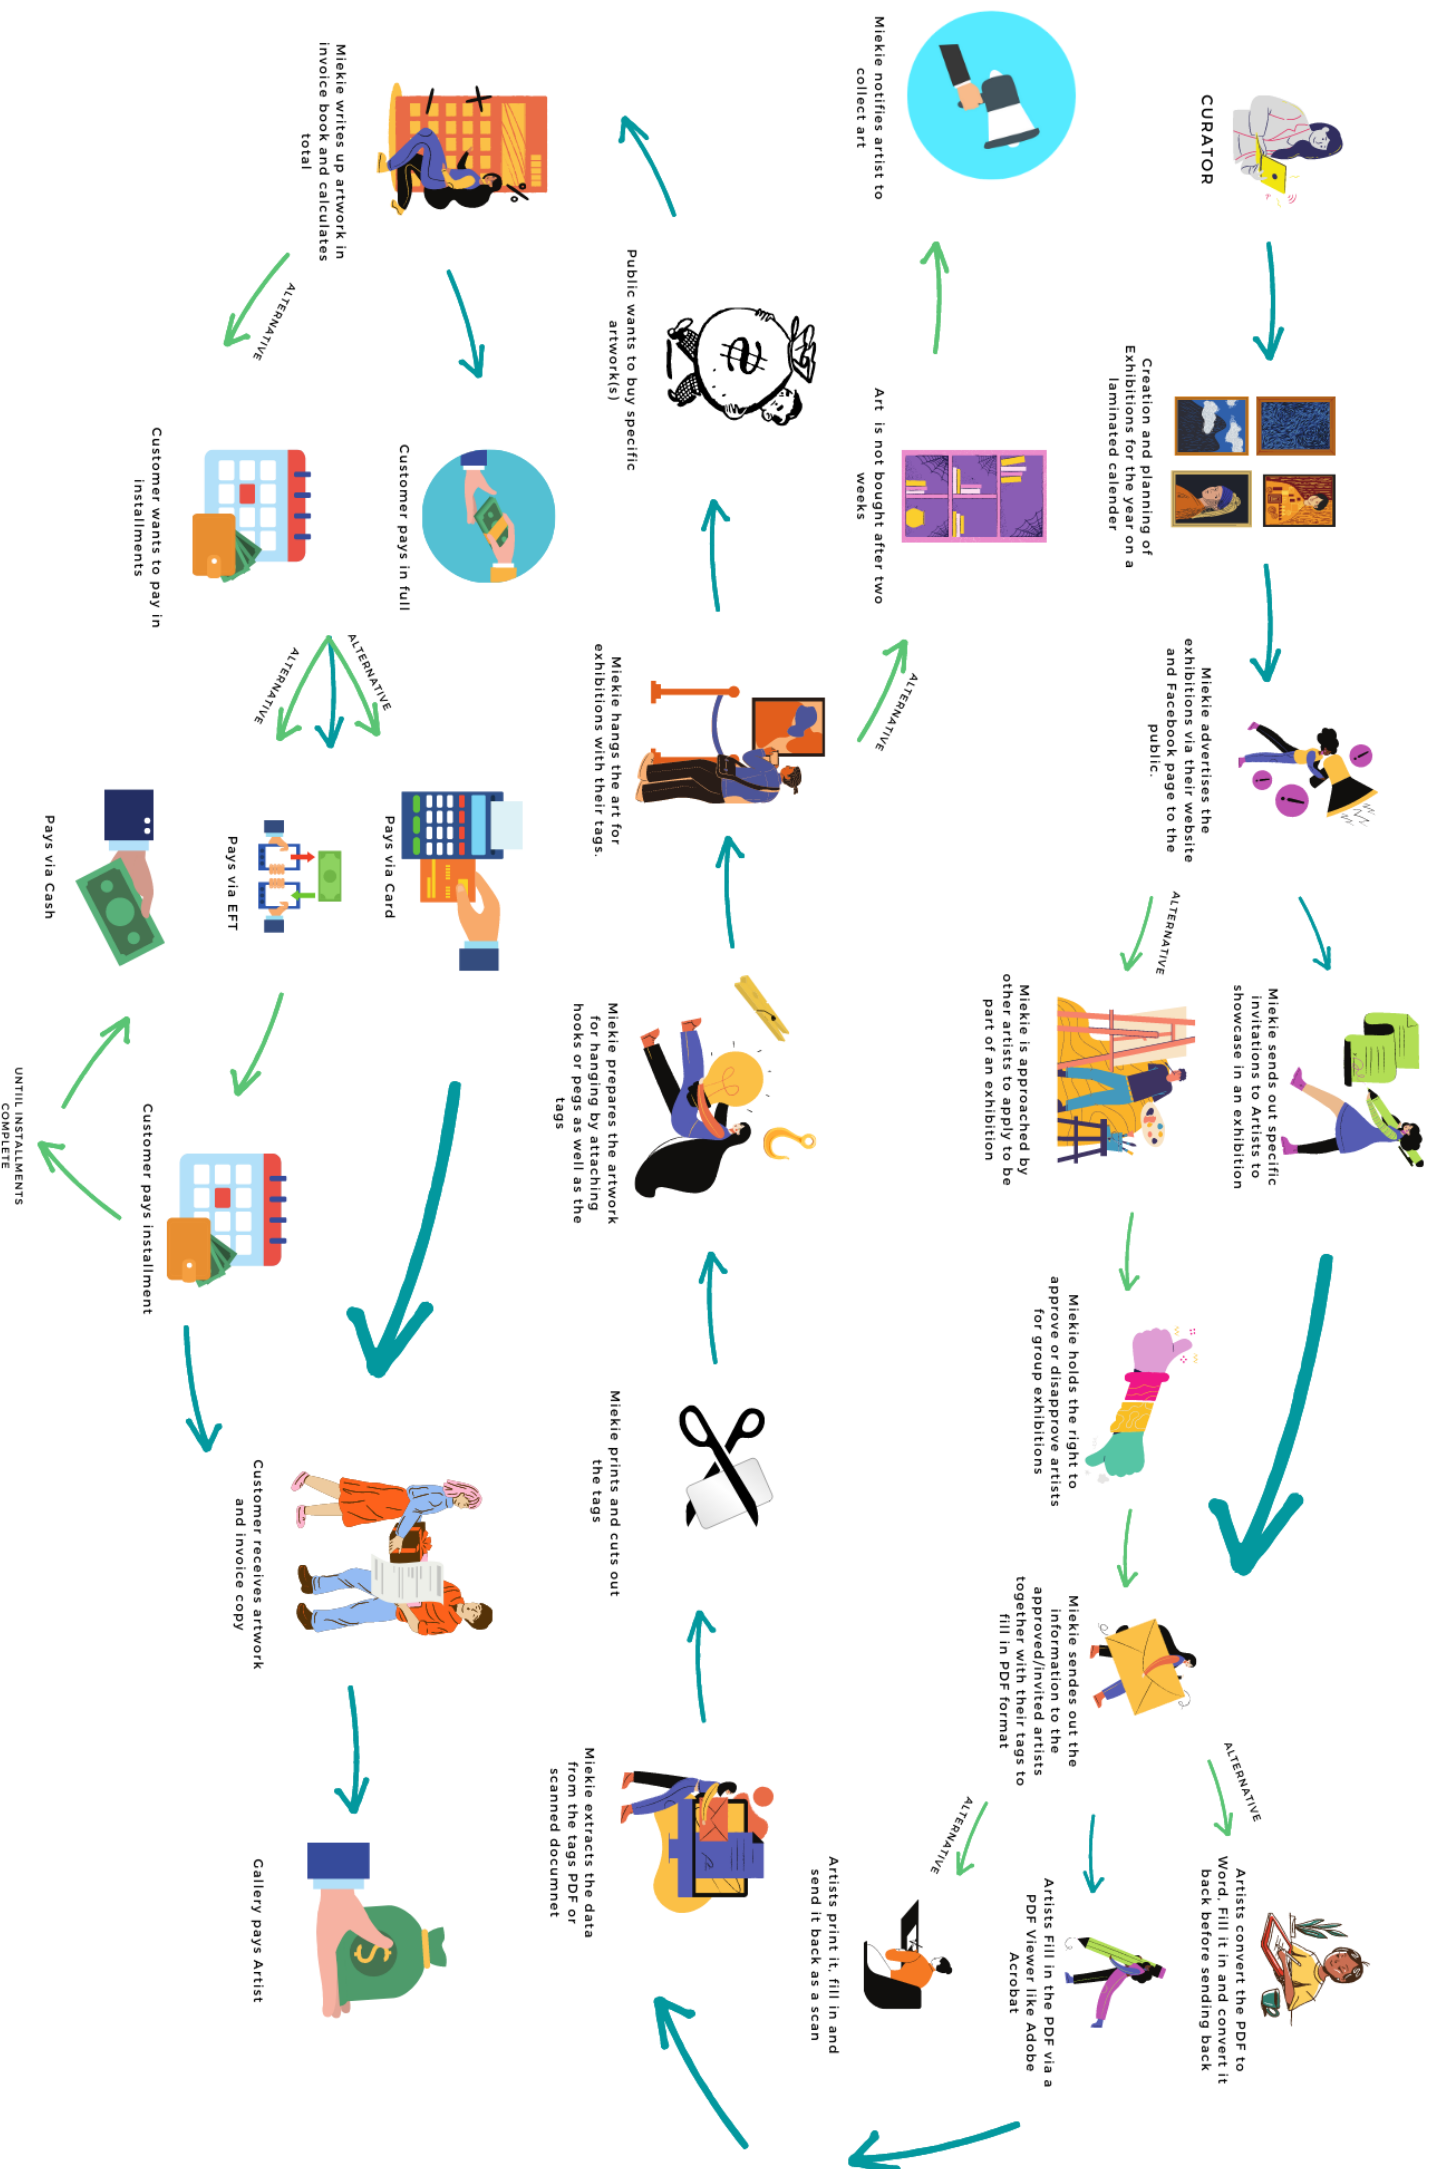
CURATOR

Creation and planning of Exhibitions for the year on a laminated calender

Miekie advertises the exhibitions via their website and Facebook page to the public.

ALTERNATIVE

Miekie sends out specific invitations to Artists to showcase in an exhibition

Miekie is approached by other artists to apply to be part of an exhibition

Miekie holds the right to approve or disapprove artists for group exhibitions

Miekie sendes out the information to the approved/invited artists together with their tags to fill in PDF format

ALTERNATIVE

Artists convert the PDF to Word, Fill it in and convert it back before sending back

Artists Fill in the PDF via a PDF Viewer like Adobe Acrobat

ALTERNATIVE

Artists print it, fill in and send it back as a scan

Miekie extracts the data from the tags PDF or scanned documnet

Miekie prints and cuts out the tags

Miekie prepares the artwork for hanging by attaching hooks or pegs as well as the tags

Miekie hangs the art for exhibitions with their tags.

ALTERNATIVE

Art is not bought after two weeks

Miekie notifies artist to collect art

Public wants to buy specific artwork(s)

Miekie writes up artwork in invoice book and calculates total

ALTERNATIVE

Customer pays in full

Customer wants to pay in installments

ALTERNATIVE

ALTERNATIVE

Pays via Card

Pays via EFT

Pays via Cash

Customer pays installment

UNTIIL INSTALLMENTS COMPLETE

Customer receives artwork and invoice copy

Gallery pays Artist